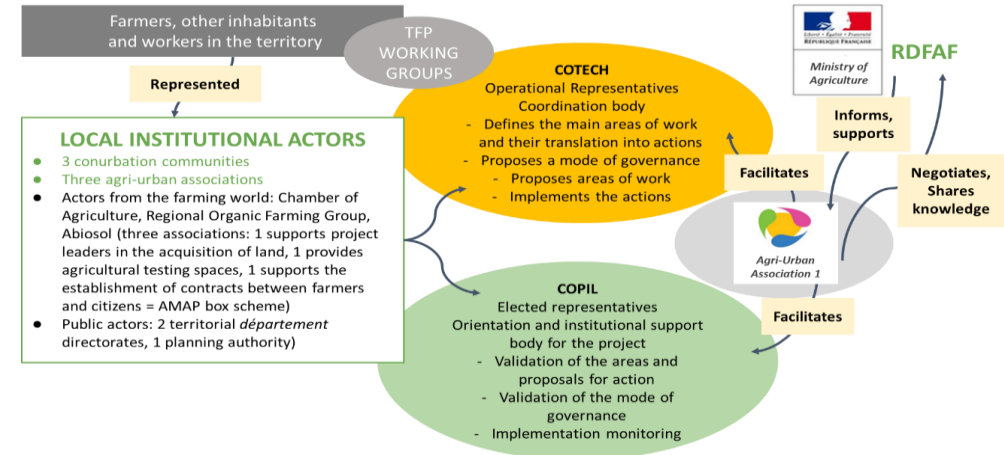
Farmers, other inhabitants and workers in the territory

Represented

TFP WORKING GROUPS

LOCAL INSTITUTIONAL ACTORS
- 3 conurbation communities
- Three agri-urban associations
- Actors from the farming world: Chamber of Agriculture, Regional Organic Farming Group, Abiosol (three associations: 1 supports project leaders in the acquisition of land, 1 provides agricultural testing spaces, 1 supports the establishment of contracts between farmers and citizens = AMAP box scheme)
- Public actors: 2 territorial *département* directorates, 1 planning authority)

COTECH
Operational Representatives
Coordination body
- Defines the main areas of work and their translation into actions
- Proposes a mode of governance
- Proposes areas of work
- Implements the actions

COPIL
Elected representatives
Orientation and institutional support body for the project
- Validation of the areas and proposals for action
- Validation of the mode of governance
- Implementation monitoring

Liberté • Égalité • Fraternité
RÉPUBLIQUE FRANÇAISE

Ministry of Agriculture

RDFAF

Informs, supports

Facilitates

Negotiates, Shares knowledge

Agri-Urban Association 1

Facilitates